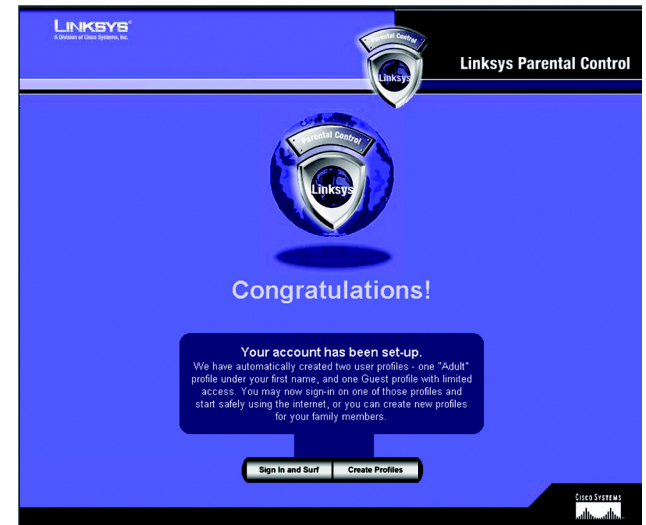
LINKSYS®
A Division of Cisco Systems, Inc.

Parental Control
Linksys

Linksys Parental Control

Parental Control
Linksys

Congratulations!

Your account has been set-up.
We have automatically created two user profiles - one "Adult" profile under your first name, and one Guest profile with limited access. You may now sign-in on one of those profiles and start safely using the internet, or you can create new profiles for your family members.

Sign In and Surf
Create Profiles

CISCO SYSTEMS